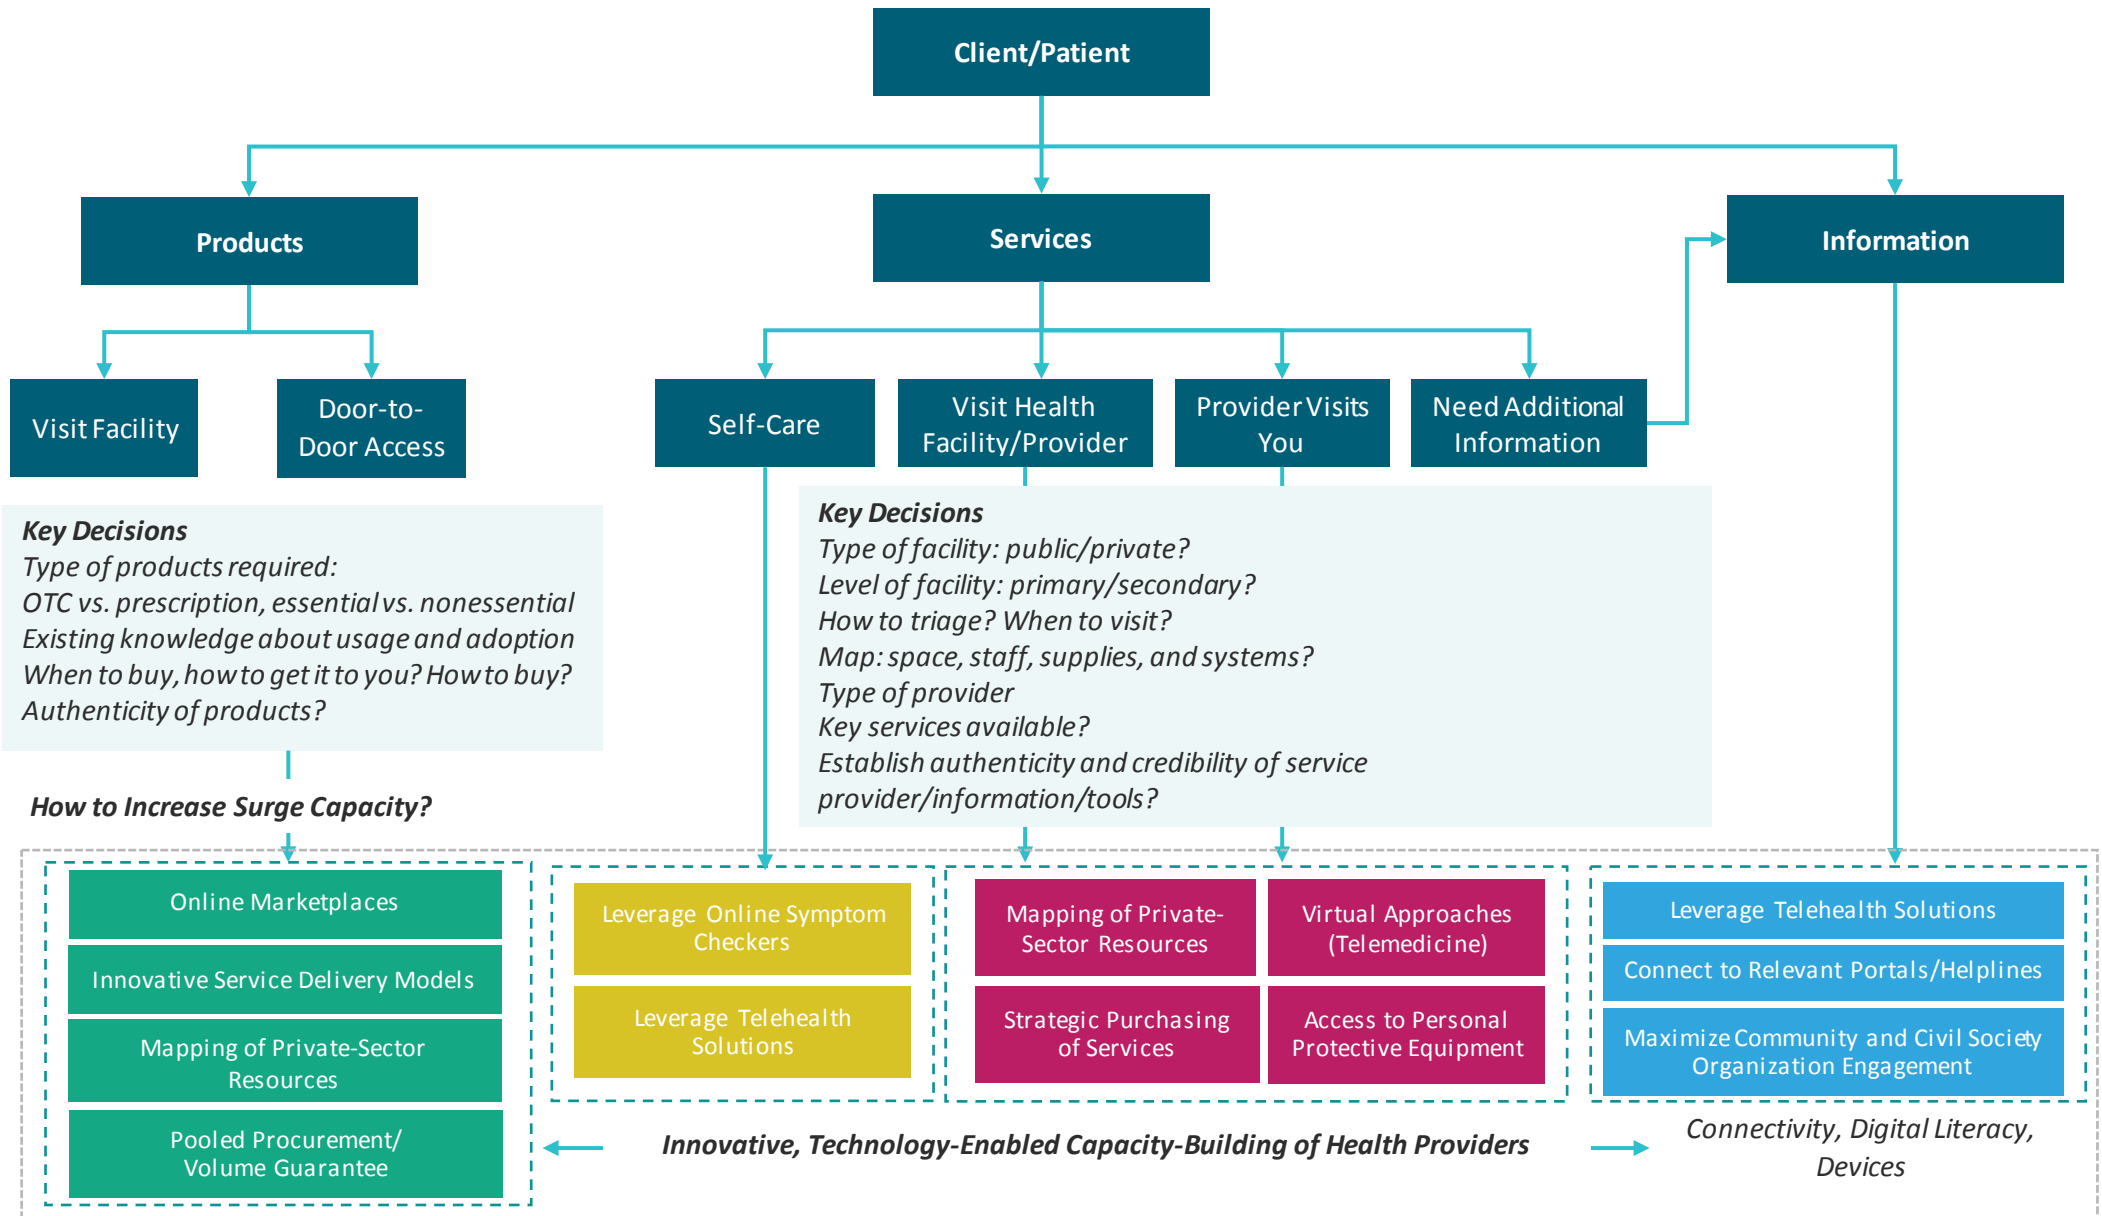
Client/Patient

Products

Services

Information

Visit Facility

Door-to-Door Access

Self-Care

Visit Health Facility/Provider

Provider Visits You

Need Additional Information

***Key Decisions***
*Type of products required:*
*OTC vs. prescription, essential vs. nonessential*
*Existing knowledge about usage and adoption*
*When to buy, how to get it to you? How to buy?*
*Authenticity of products?*

***Key Decisions***
*Type of facility: public/private?*
*Level of facility: primary/secondary?*
*How to triage? When to visit?*
*Map: space, staff, supplies, and systems?*
*Type of provider*
*Key services available?*
*Establish authenticity and credibility of service provider/information/tools?*

***How to Increase Surge Capacity?***

Online Marketplaces

Innovative Service Delivery Models

Mapping of Private-Sector Resources

Pooled Procurement/ Volume Guarantee

Leverage Online Symptom Checkers

Leverage Telehealth Solutions

Mapping of Private-Sector Resources

Virtual Approaches (Telemedicine)

Strategic Purchasing of Services

Access to Personal Protective Equipment

Leverage Telehealth Solutions

Connect to Relevant Portals/Helplines

Maximize Community and Civil Society Organization Engagement

***Innovative, Technology-Enabled Capacity-Building of Health Providers***

*Connectivity, Digital Literacy, Devices*